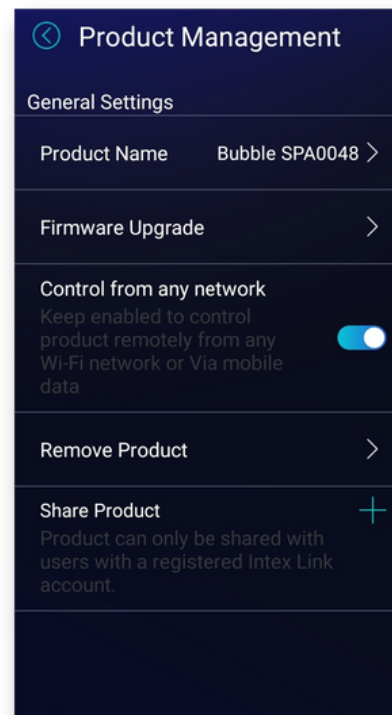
Product Management

General Settings

Product Name Bubble SPA0048

Firmware Upgrade

Control from any network
Keep enabled to control product remotely from any Wi-Fi network or Via mobile data

Remove Product

Share Product
Product can only be shared with users with a registered Intex Link account.